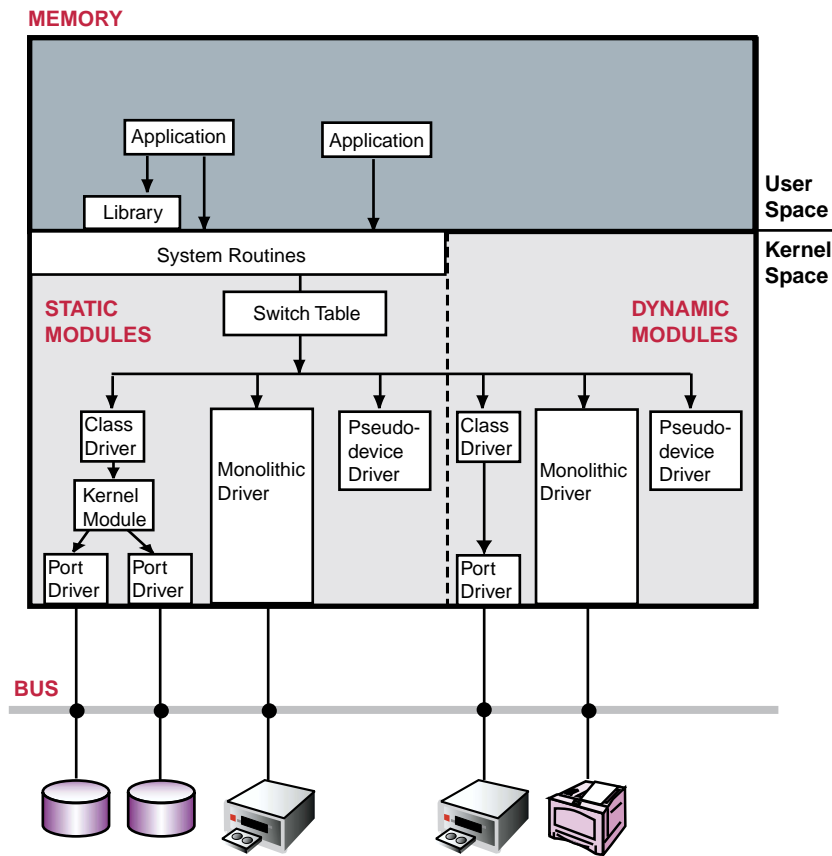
MEMORY

Application

Application

Library

User Space

System Routines

Kernel Space

STATIC MODULES

Switch Table

DYNAMIC MODULES

Class Driver

Monolithic Driver

Pseudo-device Driver

Class Driver

Monolithic Driver

Pseudo-device Driver

Kernel Module

Port Driver

Port Driver

Port Driver

BUS